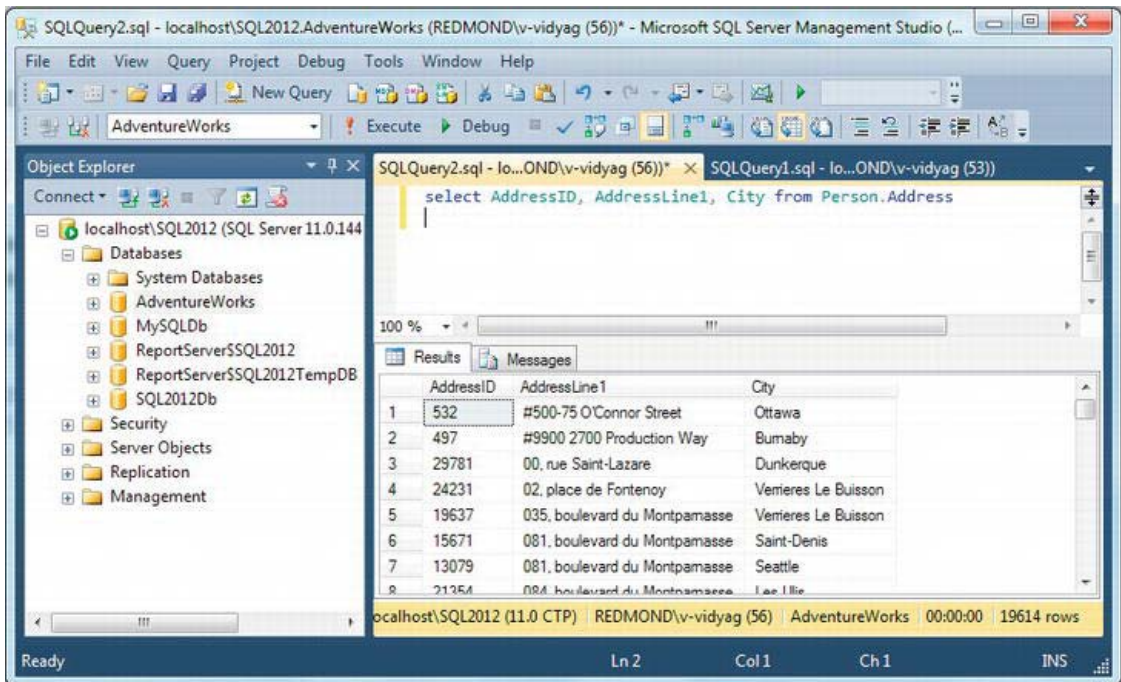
SQLQuery2.sql - localhost\SQL2012.AdventureWorks (REDMOND\v-vidyag (56))* - Microsoft SQL Server Management Studio (...

File Edit View Query Project Debug Tools Window Help

New Query

AdventureWorks

Execute Debug

Object Explorer

Connect

localhost\SQL2012 (SQL Server 11.0.144

Databases

System Databases

AdventureWorks

MySQLDb

ReportServer$SQL2012

ReportServer$SQL2012TempDB

SQL2012Db

Security

Server Objects

Replication

Management

SQLQuery2.sql - lo...OND\v-vidyag (56))* × SQLQuery1.sql - lo...OND\v-vidyag (53))

select AddressID, AddressLine1, City from Person.Address

100 %

Results Messages

| | AddressID | AddressLine1 | City |
|---|---|---|---|
| 1 | 532 | #500-75 O'Connor Street | Ottawa |
| 2 | 497 | #9900 2700 Production Way | Burnaby |
| 3 | 29781 | 00, rue Saint-Lazare | Dunkerque |
| 4 | 24231 | 02, place de Fontenoy | Verrieres Le Buisson |
| 5 | 19637 | 035, boulevard du Montparnasse | Verrieres Le Buisson |
| 6 | 15671 | 081, boulevard du Montparnasse | Saint-Denis |
| 7 | 13079 | 081, boulevard du Montparnasse | Seattle |
| 8 | 21354 | 084, boulevard du Montparnasse | Les Ulis |

ocalhost\SQL2012 (11.0 CTP) REDMOND\v-vidyag (56) AdventureWorks 00:00:00 19614 rows

Ready Ln 2 Col 1 Ch 1 INS